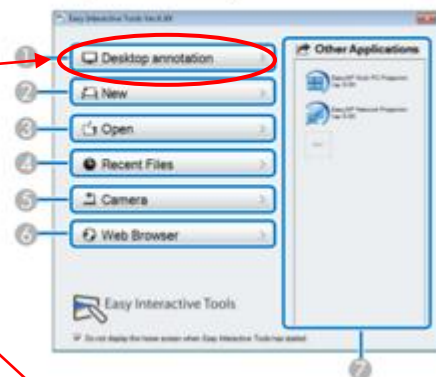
Easy Interactive Tools Ver.4.XX

1 Desktop annotation

2 New

3 Open

4 Recent Files

5 Camera

6 Web Browser

Easy Interactive Tools

Do not display the home screen when Easy Interactive Tools has started.

Other Applications

Easy MP Multi PC Projection Ver.X.XX

Easy MP Network Projection Ver.X.XX

7